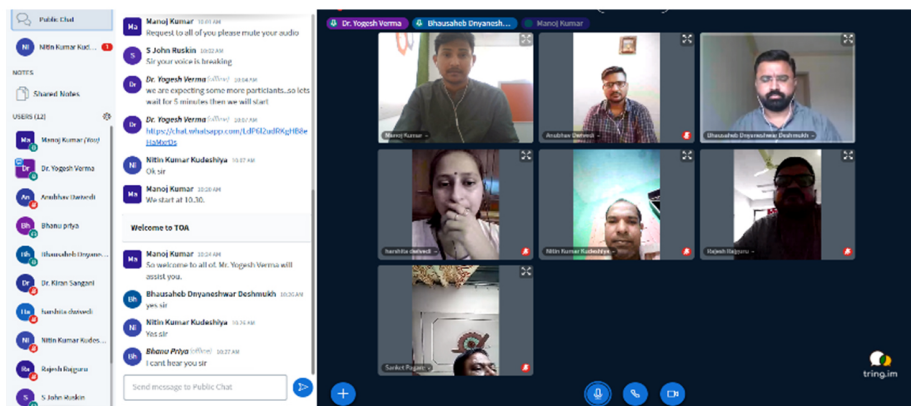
Public Chat

NI Nitin Kumar Kud... 1

NOTES

Shared Notes

USERS (12)

Ma Manoj Kumar (You)

Dr Dr. Yogesh Verma

An Anubhav Dwivedi

Bh Bhanu priya

Bh Bhausaheb Dnyane...

Dr Dr. Kiran Sangani

Ha harshita dwivedi

Ni Nitin Kumar Kudes...

Ra Rajesh Rajguru

S S John Ruskin

Ma Manoj Kumar 10:01 AM
Request to all of you please mute your audio

S S John Ruskin 10:02 AM
Sir your voice is breaking

Dr Dr. Yogesh Verma (offline) 10:04 AM
we are expecting some more particiants...so lets wait for 5 minutes then we will start

Dr Dr. Yogesh Verma (offline) 10:07 AM
https://chat.whatsapp.com/LdP6I2udRKgHB8eHaMetDs

NI Nitin Kumar Kudeshiya 10:07 AM
Ok sir

Ma Manoj Kumar 10:20 AM
We start at 10.30.

Welcome to TOA

Ma Manoj Kumar 10:24 AM
So welcome to all of. Mr. Yogesh Verma will assist you.

Bh Bhausaheb Dnyaneshwar Deshmukh 10:26 AM
yes sir

NI Nitin Kumar Kudeshiya 10:26 AM
Yes sir

Bh Bhanu Priya (offline) 10:27 AM
I cant hear you sir

Send message to Public Chat

Dr. Yogesh Verma
Bhausaheb Dnyanesh...
Manoj Kumar

Manoj Kumar
Anubhav Dwivedi
Bhausaheb Dnyaneshwar Deshmukh
harshita dwivedi
Nitin Kumar Kudeshiya
Rajesh Rajguru
Sanket Pagare

tring.im